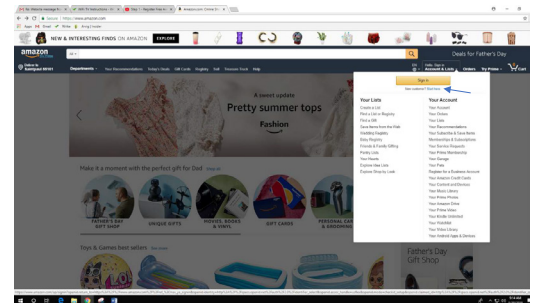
NEW & INTERESTING FINDS ON AMAZON EXPLORE

amazon

All

Deals for Father's Day

Deliver to Kampur 60101

Departments

Your Recommendations

Today's Deals

Gift Cards

Registry

Sell

Treasure Truck

Help

EN

Hello, Sign in Account & Lists

Orders

Try Prime

Cart

A sweet update

Pretty summer tops

Fashion

Sign in

New customer? Start here.

Your Lists

Create a List

Find a List or Registry

Find a Gift

Save Items from the Web

Wedding Registry

Baby Registry

Friends & Family Gifting

Pantry Lists

Your Hearts

Explore Idea Lists

Explore Shop by Look

Your Account

Your Account

Your Orders

Your Lists

Your Recommendations

Your Subscribe & Save Items

Memberships & Subscriptions

Your Service Requests

Your Prime Membership

Your Garage

Your Pets

Register for a Business Account

Your Amazon Credit Cards

Your Content and Devices

Your Music Library

Your Prime Photos

Your Amazon Drive

Your Prime Video

Your Kindle Unlimited

Your Watchlist

Your Video Library

Your Android Apps & Devices

Make it a moment with the perfect gift for Dad

FATHER'S DAY GIFT SHOP

UNIQUE GIFTS

MOVIES, BOOKS & VINYL

GIFT CARDS

PERSONAL CARE & GROOMING

Toys & Games best sellers

Father's Day